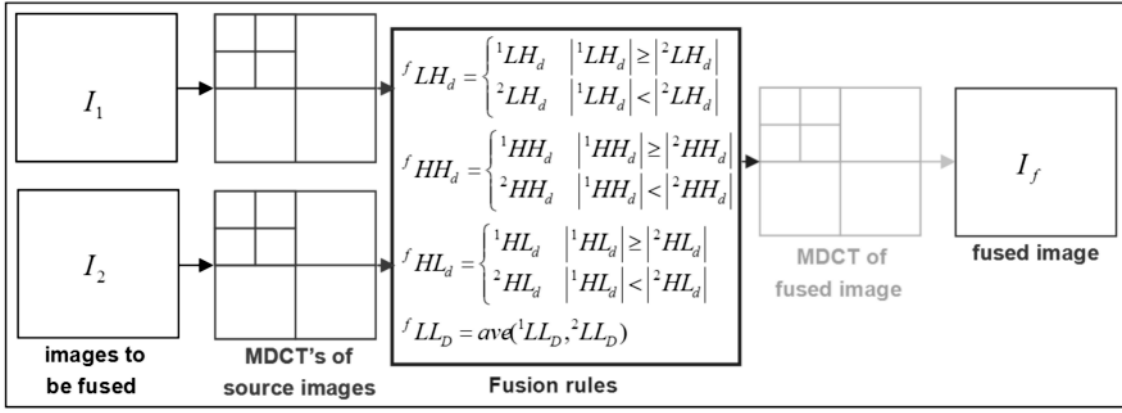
$I_1$

$I_2$

images to be fused

MDCT's of source images

${}^{f}LH_d = \begin{cases} {}^{1}LH_d & |{}^{1}LH_d| \geq |{}^{2}LH_d| \\ {}^{2}LH_d & |{}^{1}LH_d| < |{}^{2}LH_d| \end{cases}$

${}^{f}HH_d = \begin{cases} {}^{1}HH_d & |{}^{1}HH_d| \geq |{}^{2}HH_d| \\ {}^{2}HH_d & |{}^{1}HH_d| < |{}^{2}HH_d| \end{cases}$

${}^{f}HL_d = \begin{cases} {}^{1}HL_d & |{}^{1}HL_d| \geq |{}^{2}HL_d| \\ {}^{2}HL_d & |{}^{1}HL_d| < |{}^{2}HL_d| \end{cases}$

${}^{f}LL_D = ave({}^{1}LL_D, {}^{2}LL_D)$

Fusion rules

MDCT of fused image

$I_f$

fused image